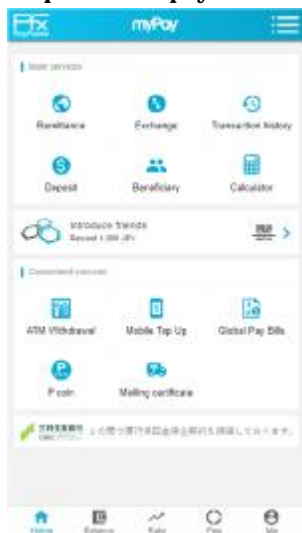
myPay

Main services

Remittance

Exchange

Transaction history

Deposit

Beneficiary

Calculator

Introduce friends
Reward 1,000 JPY

Convenient services

ATM Withdrawal

Mobile Top Up

Global Pay Bills

P coin

Mailing certificate

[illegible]

Home

Balance

Rate

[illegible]

Me